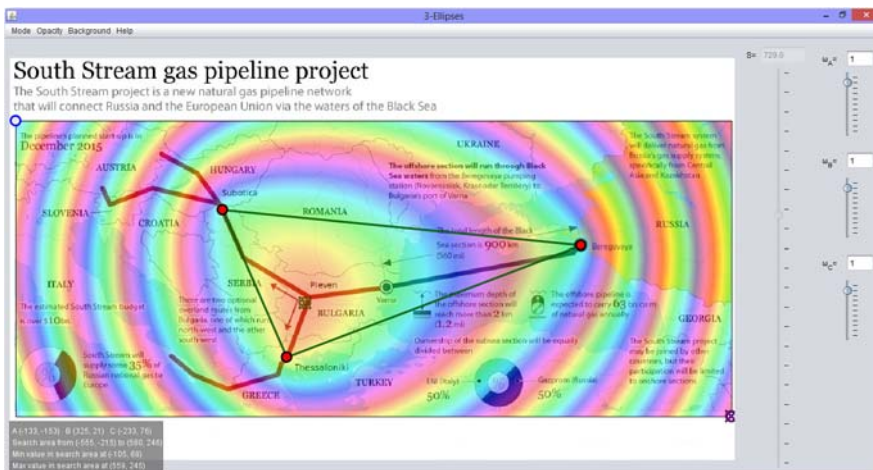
3-Ellipses

Mode Opacity Background Help

South Stream gas pipeline project
The South Stream project is a new natural gas pipeline network that will connect Russia and the European Union via the waters of the Black Sea

S= 729.0

$\omega_A$= 1

$\omega_B$= 1

$\omega_C$= 1

The pipeline's planned start-up is in
December 2015

AUSTRIA

HUNGARY

UKRAINE

The offshore section will run through Black Sea waters from the Beregovaya pumping station (Novorossiysk, Krasnodar Territory) to Bulgaria's port of Varna

The South Stream system will deliver natural gas from Russia's gas supply system, specifically from Central Asia and Kazakhstan

Subotica

SLOVENIA

CROATIA

ROMANIA

The total length of the Black Sea section is 900 km (560 mi)

RUSSIA

Beregovaya

ITALY

SERBIA

Pleven

Varna

The estimated South Stream budget is over 10 bn

There are two optional overland routes from Bulgaria, one of which runs north west and the other south west

BULGARIA

The maximum depth of the offshore section will reach more than 2 km (1.2 mi)

The offshore pipeline is expected to carry 63 bcm of natural gas annually

GEORGIA

South Stream will supply some 35% of Russian natural gas to Europe

Ownership of the subsea section will be equally divided between:

Thessaloniki

TURKEY

ENI (Italy)
50%

Gazprom (Russia)
50%

The South Stream project may be joined by other countries, but their participation will be limited to onshore sections

GREECE

A:(-133, -153) B:(325, 21) C:(-233, 76)
Search area from (-555, -215) to (580, 246)
Min value in search area at (-105, 69)
Max value in search area at (559, 245)